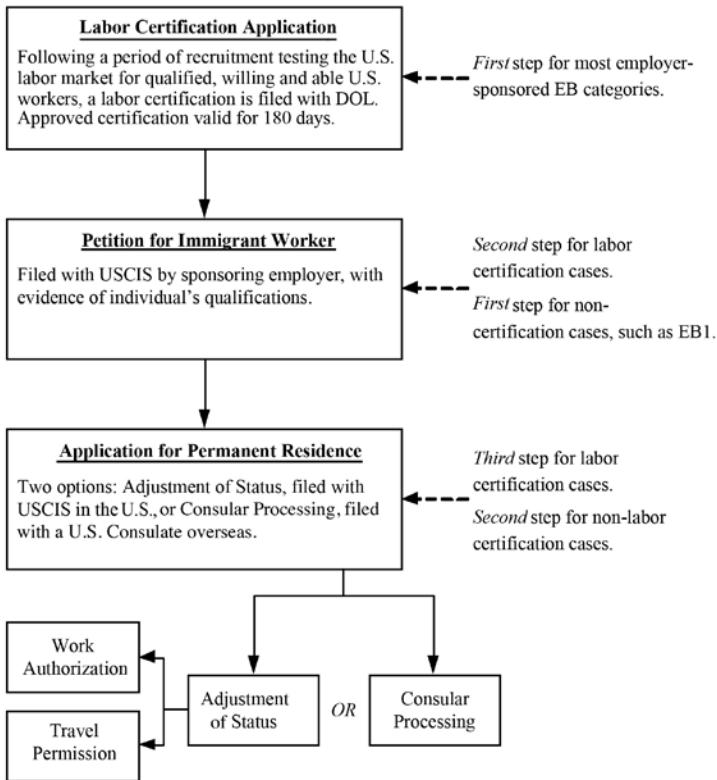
**Labor Certification Application**

Following a period of recruitment testing the U.S. labor market for qualified, willing and able U.S. workers, a labor certification is filed with DOL. Approved certification valid for 180 days.

*First* step for most employer-sponsored EB categories.

**Petition for Immigrant Worker**

Filed with USCIS by sponsoring employer, with evidence of individual's qualifications.

*Second* step for labor certification cases.

*First* step for non-certification cases, such as EB1.

**Application for Permanent Residence**

Two options: Adjustment of Status, filed with USCIS in the U.S., or Consular Processing, filed with a U.S. Consulate overseas.

*Third* step for labor certification cases.

*Second* step for non-labor certification cases.

Work Authorization

Travel Permission

Adjustment of Status

*OR*

Consular Processing